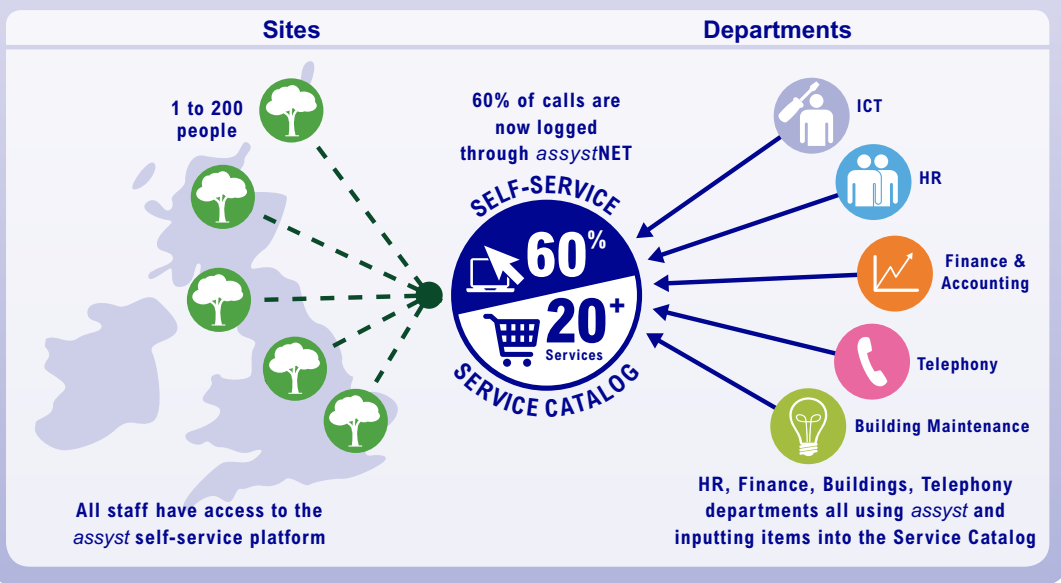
Sites

Departments

1 to 200 people

60% of calls are now logged through *assyst*NET

SELF-SERVICE

60%

20+

Services

SERVICE CATALOG

ICT

HR

Finance & Accounting

Telephony

Building Maintenance

All staff have access to the *assyst* self-service platform

HR, Finance, Buildings, Telephony departments all using *assyst* and inputting items into the Service Catalog